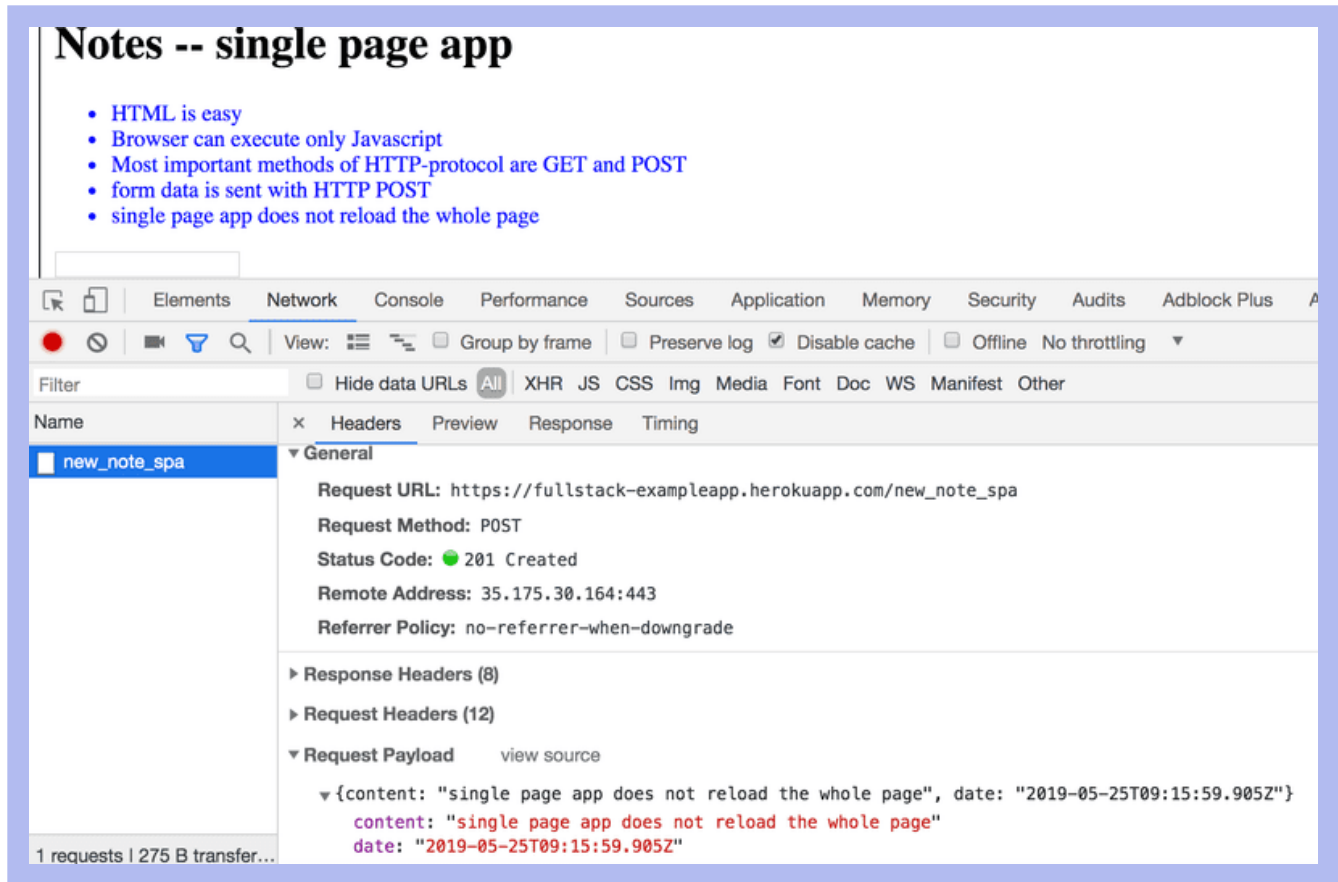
Notes -- single page app

- HTML is easy
- Browser can execute only Javascript
- Most important methods of HTTP-protocol are GET and POST
- form data is sent with HTTP POST
- single page app does not reload the whole page

Elements Network Console Performance Sources Application Memory Security Audits Adblock Plus A

View: Group by frame Preserve log Disable cache Offline No throttling

Filter Hide data URLs All XHR JS CSS Img Media Font Doc WS Manifest Other

Name
new_note_spa

× Headers Preview Response Timing

▼General
Request URL: https://fullstack-exampleapp.herokuapp.com/new_note_spa
Request Method: POST
Status Code: 201 Created
Remote Address: 35.175.30.164:443
Referrer Policy: no-referrer-when-downgrade

▶Response Headers (8)
▶Request Headers (12)
▼Request Payload view source
▼{content: "single page app does not reload the whole page", date: "2019-05-25T09:15:59.905Z"}
content: "single page app does not reload the whole page"
date: "2019-05-25T09:15:59.905Z"

1 requests | 275 B transfer...